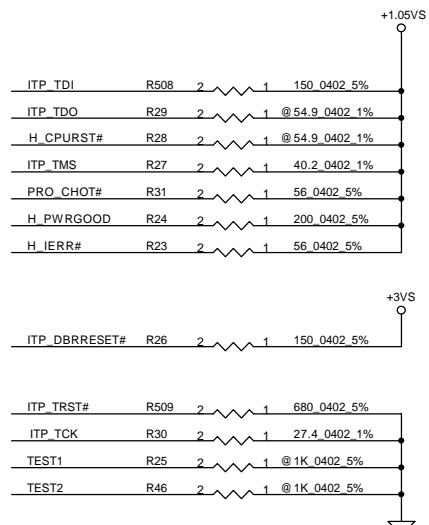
+1.05VS

ITP_TDI R508 2 1 150_0402_5%

ITP_TDO R29 2 1 @54.9_0402_1%

H_CPURST# R28 2 1 @54.9_0402_1%

ITP_TMS R27 2 1 40.2_0402_1%

PRO_CHOT# R31 2 1 56_0402_5%

H_PWRGOOD R24 2 1 200_0402_5%

H_IERR# R23 2 1 56_0402_5%

+3VS

ITP_DBRRESET# R26 2 1 150_0402_5%

ITP_TRST# R509 2 1 680_0402_5%

ITP_TCK R30 2 1 27.4_0402_1%

TEST1 R25 2 1 @1K_0402_5%

TEST2 R46 2 1 @1K_0402_5%